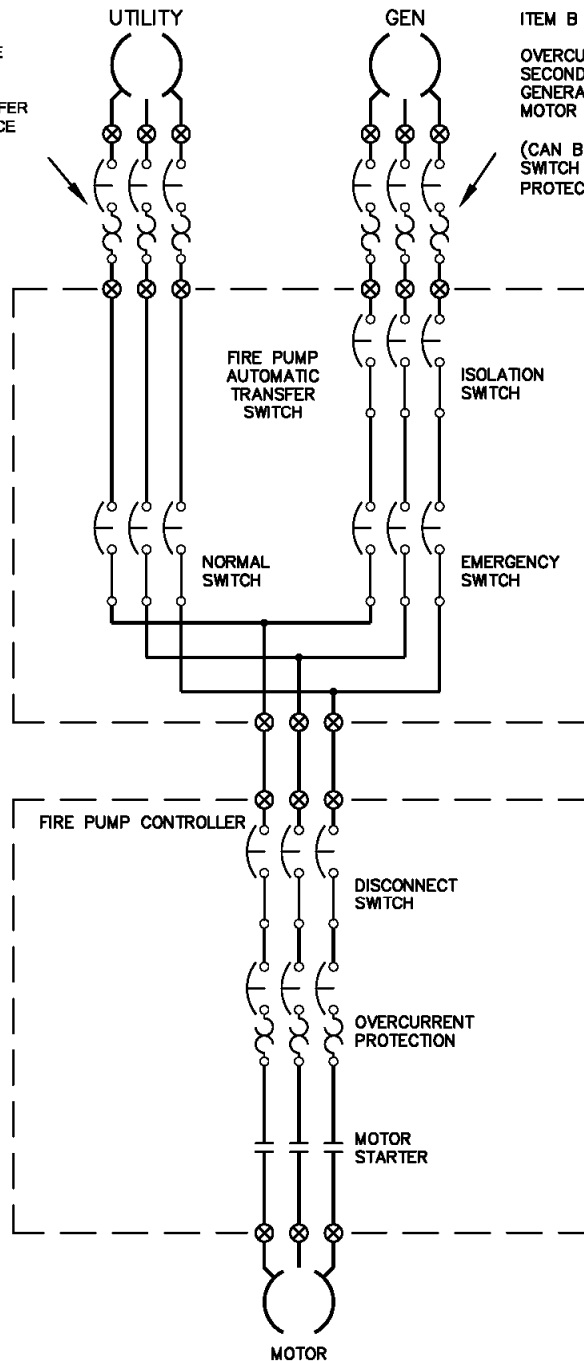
E

FER
CE

UTILITY

GEN

ITEM B

OVERCU
SECOND
GENERA
MOTOR

(CAN B
SWITCH
PROTEC

FIRE PUMP AUTOMATIC TRANSFER SWITCH

ISOLATION SWITCH

NORMAL SWITCH

EMERGENCY SWITCH

FIRE PUMP CONTROLLER

DISCONNECT SWITCH

OVERCURRENT PROTECTION

MOTOR STARTER

MOTOR